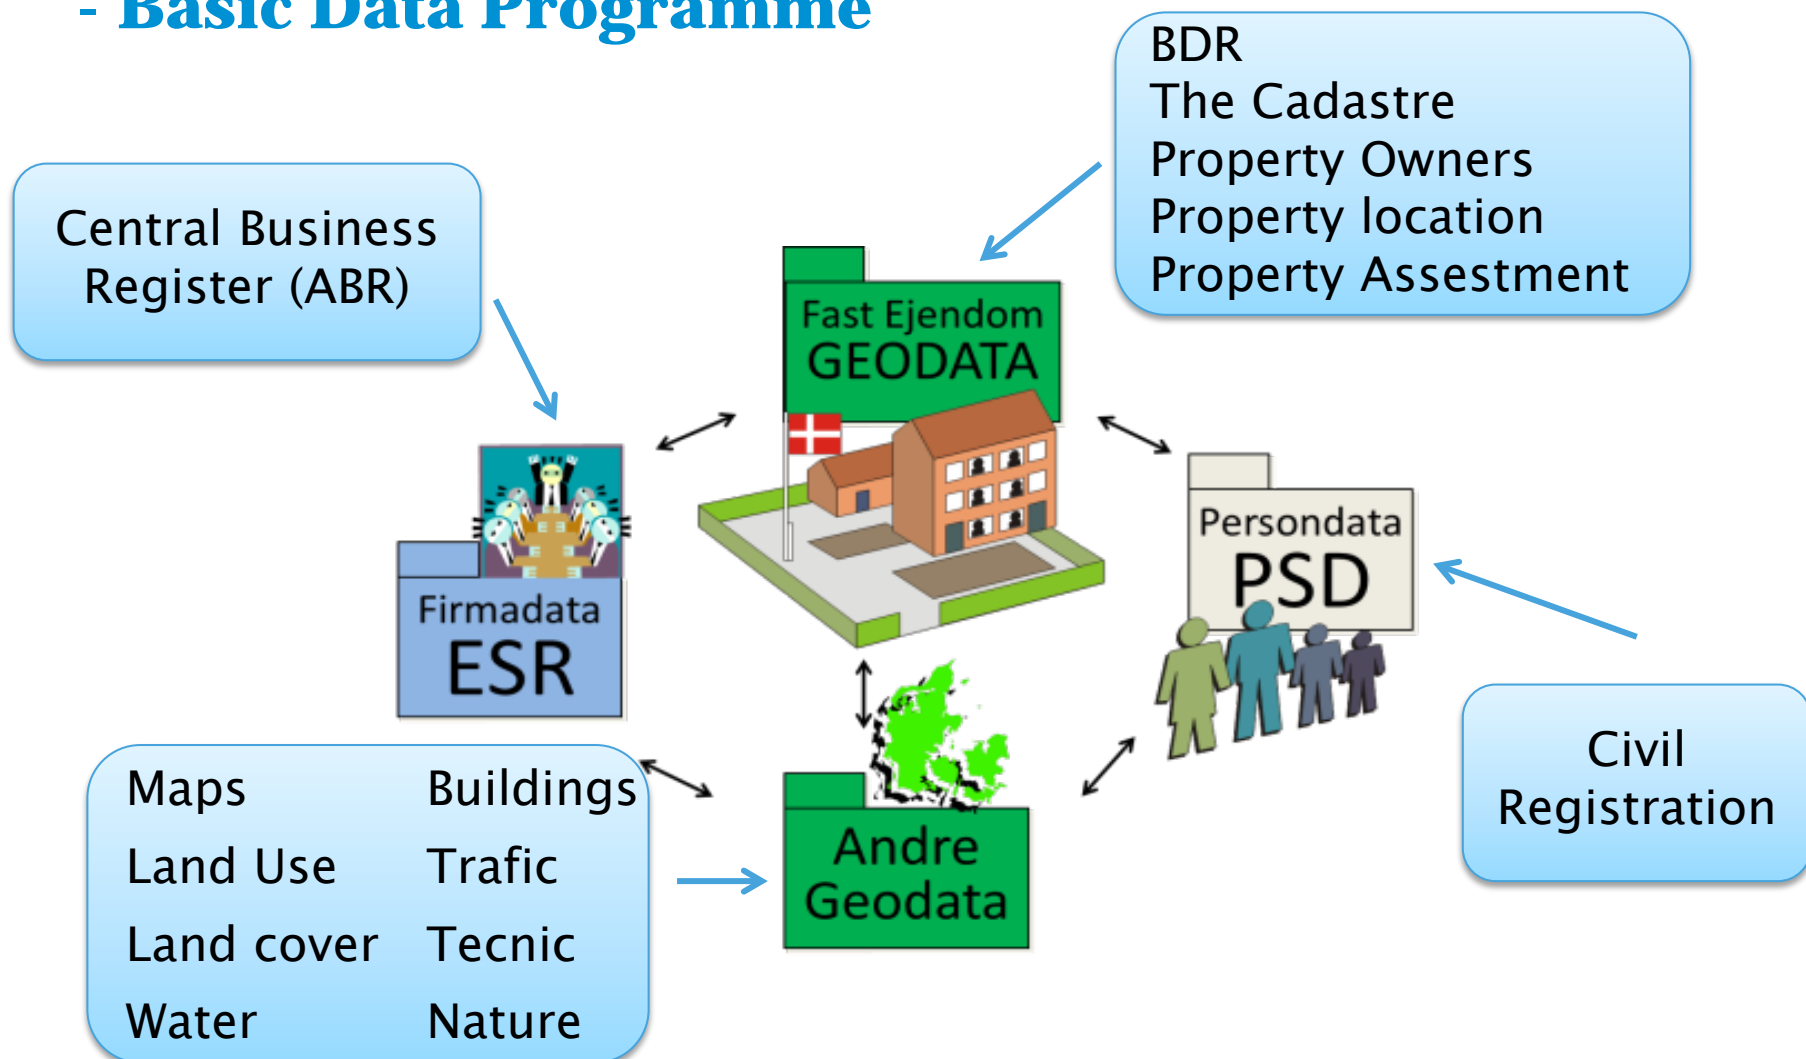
- Basic Data Programme

BDR
The Cadastre
Property Owners
Property location
Property Assessment

Central Business Register (ABR)

Fast Ejendom
GEODATA

Firmadata
ESR

Persondata
PSD

Civil Registration

| Maps | Buildings |
|---|---|
| Land Use | Trafic |
| Land cover | Tecnic |
| Water | Nature |

Andre Geodata